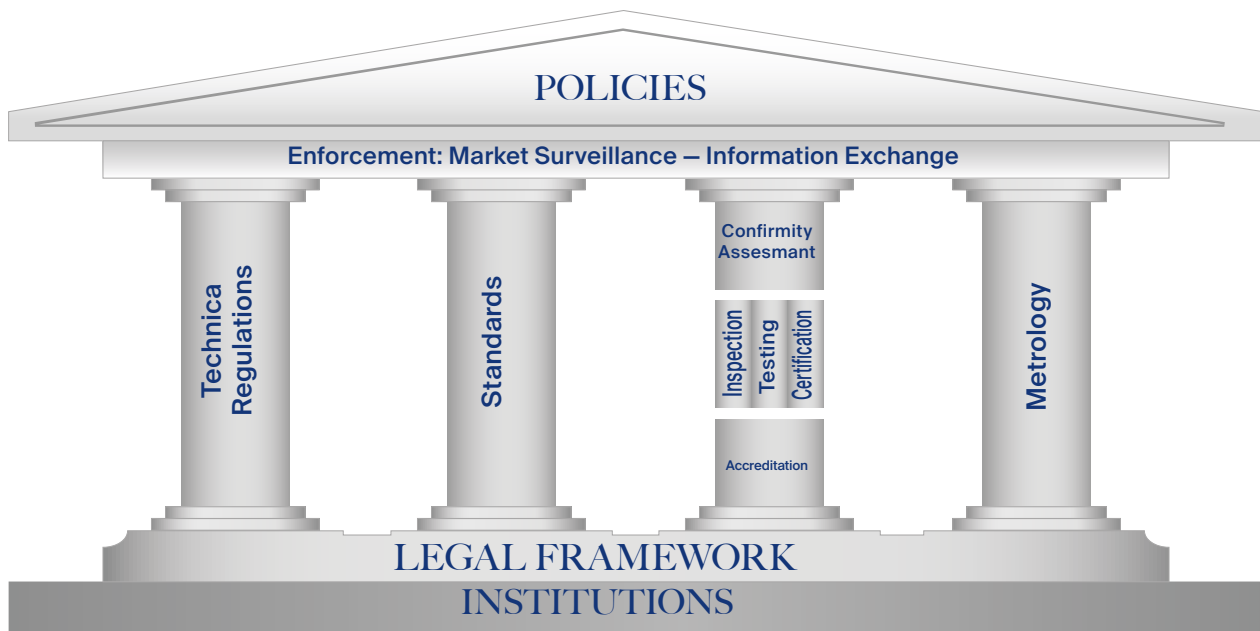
POLICIES

Enforcement: Market Surveillance – Information Exchange

Technica Regulations

Standards

Confirmity Assesmant

Inspection

Testing

Certification

Accreditation

Metrology

LEGAL FRAMEWORK

INSTITUTIONS